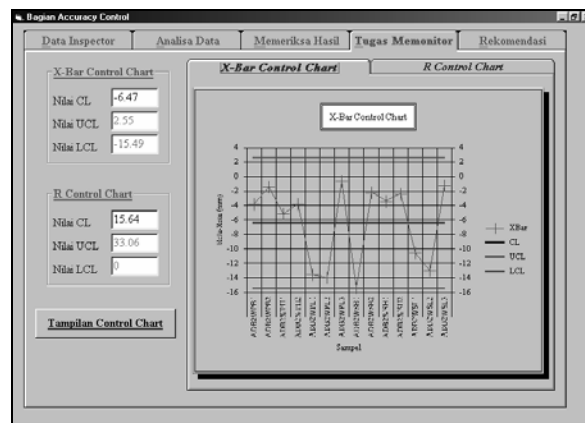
Bagian Accuracy Control

Data Inspector | Analisa Data | Memeriksa Hasil | Tugas Memonitor | Rekomendasi

X-Bar Control Chart
Nilai CL -6.47
Nilai UCL 2.55
Nilai LCL -15.49

R Control Chart
Nilai CL 15.64
Nilai UCL 33.06
Nilai LCL 0

Tampilan Control Chart

X-Bar Control Chart | R Control Chart

X-Bar Control Chart

4
2
0
-2
-4
-6
-8
-10
-12
-14
-16

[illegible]

Sampel

XBar
CL
UCL
LCL